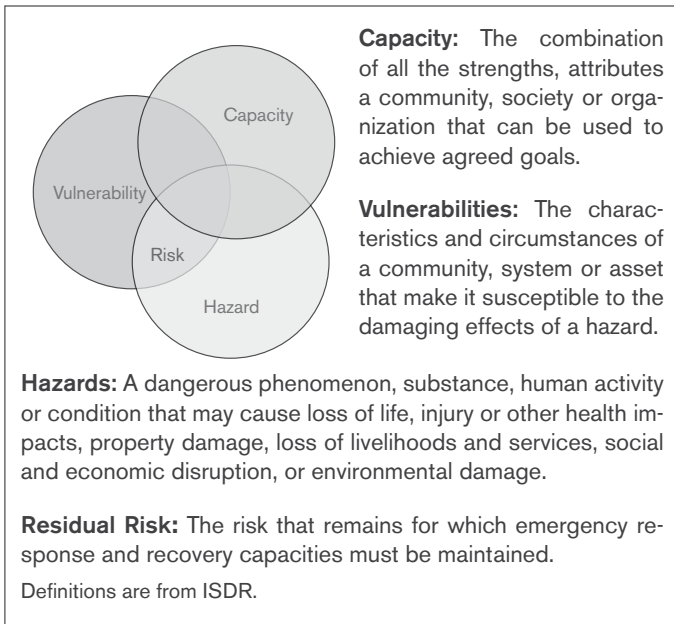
Capacity

Vulnerability

Risk

Hazard

Capacity: The combination of all the strengths, attributes a community, society or organization that can be used to achieve agreed goals.

Vulnerabilities: The characteristics and circumstances of a community, system or asset that make it susceptible to the damaging effects of a hazard.

Hazards: A dangerous phenomenon, substance, human activity or condition that may cause loss of life, injury or other health impacts, property damage, loss of livelihoods and services, social and economic disruption, or environmental damage.

Residual Risk: The risk that remains for which emergency response and recovery capacities must be maintained.

Definitions are from ISDR.